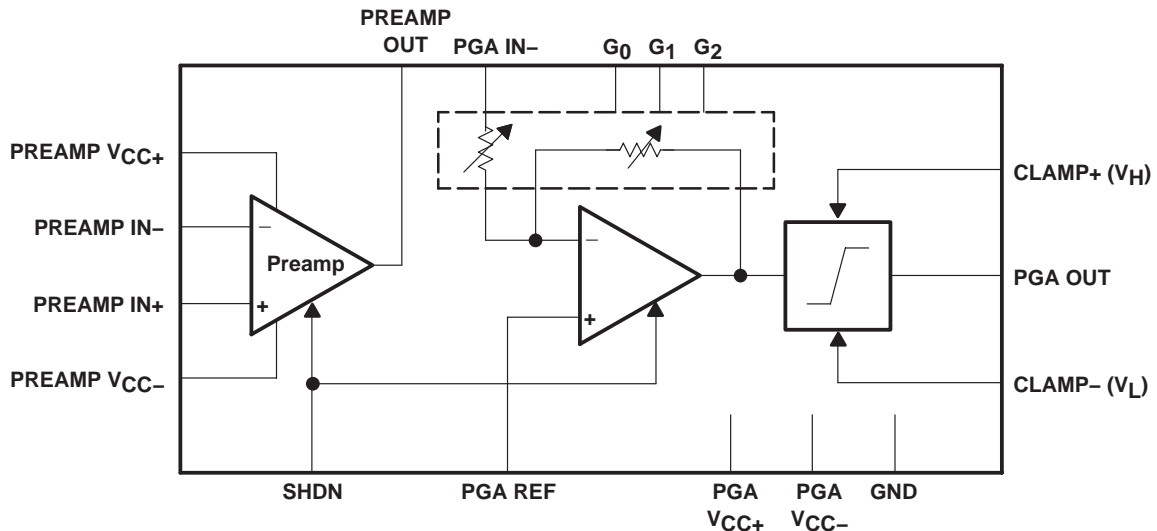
PREAMP OUT

PGA IN−

$G_0$ $G_1$ $G_2$

PREAMP $V_{CC+}$

PREAMP IN−

PREAMP IN+

PREAMP $V_{CC-}$

−

Preamp

+

−

+

CLAMP+ ($V_H$)

PGA OUT

CLAMP− ($V_L$)

SHDN

PGA REF

PGA $V_{CC+}$

PGA $V_{CC-}$

GND